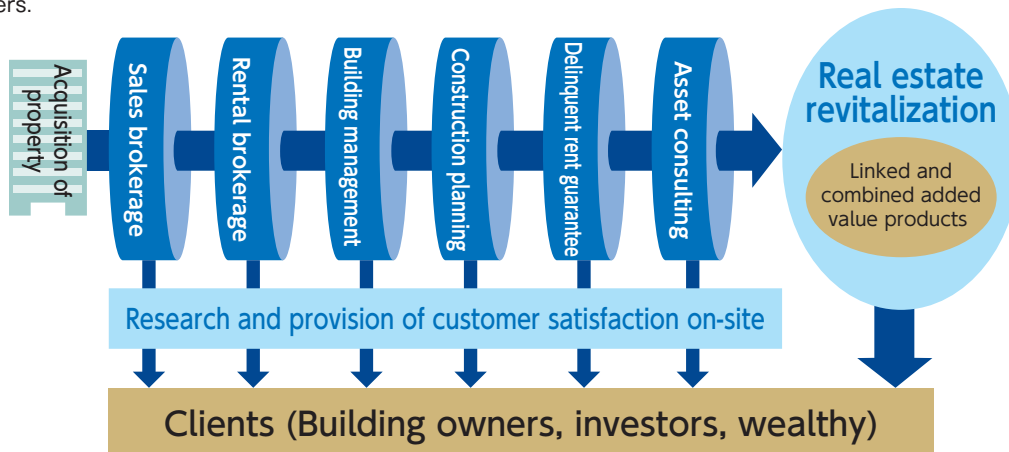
ers.

Acquisition of property

Sales brokerage

Rental brokerage

Building management

Construction planning

Delinquent rent guarantee

Asset consulting

Real estate revitalization

Linked and combined added value products

Research and provision of customer satisfaction on-site

Clients (Building owners, investors, wealthy)